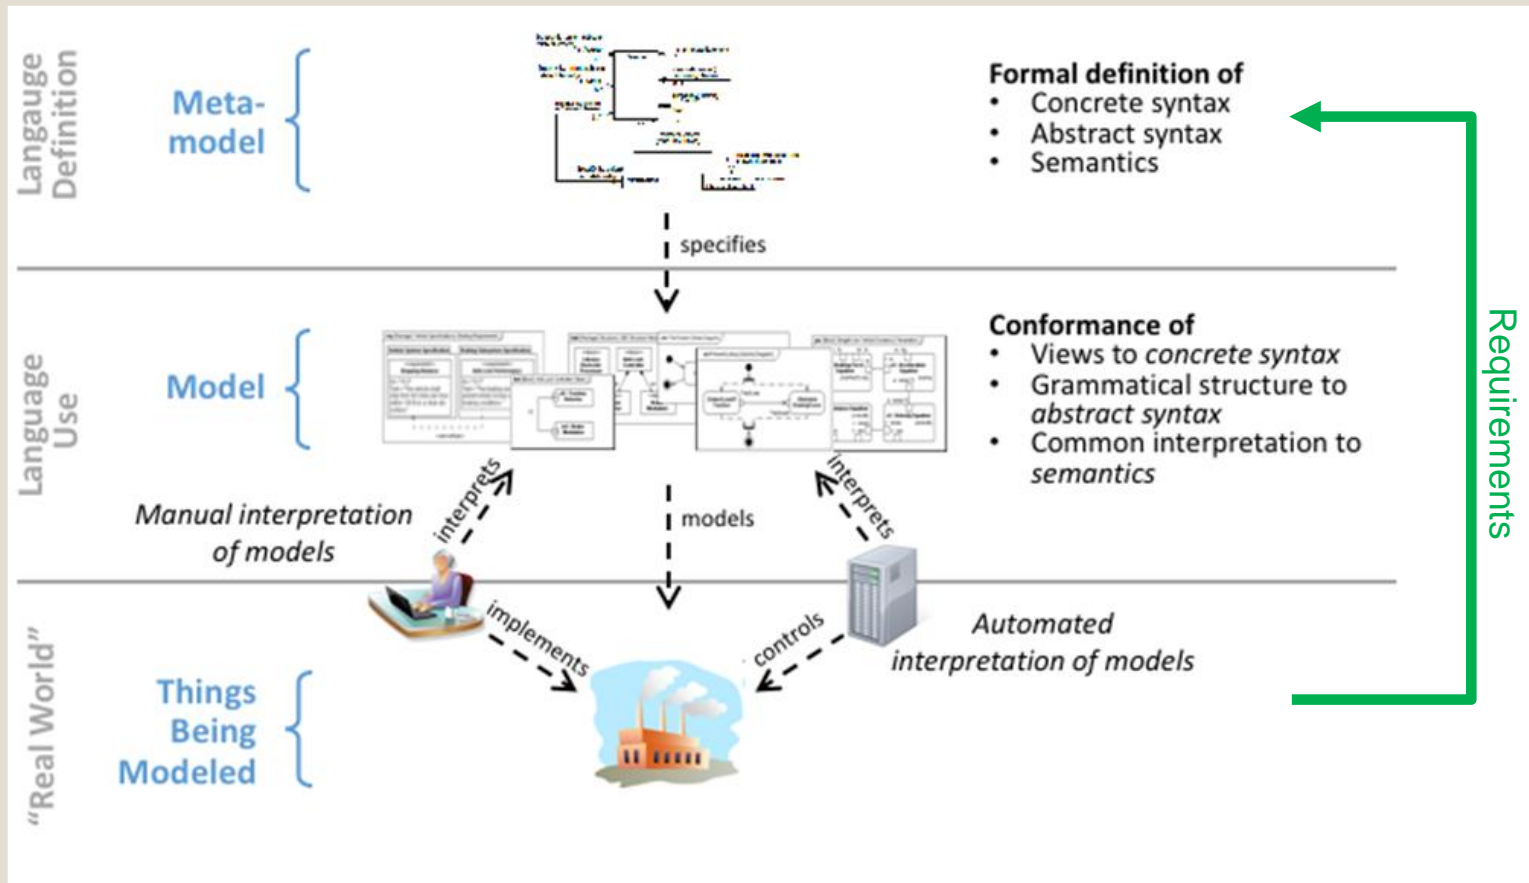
Langauge Definition

Meta-model

Formal definition of
- Concrete syntax
- Abstract syntax
- Semantics

specifies

Language Use

Model

Conformance of
- Views to *concrete syntax*
- Grammatical structure to *abstract syntax*
- Common interpretation to *semantics*

Requirements

*Manual interpretation of models*

interprets

models

interprets

"Real World"

implements

controls

*Automated interpretation of models*

Things Being Modeled